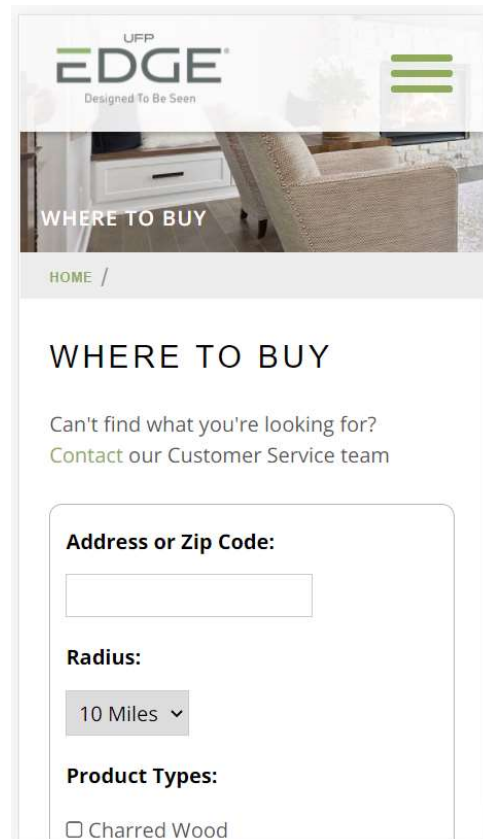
UFP
EDGE
Designed To Be Seen

WHERE TO BUY

HOME /

WHERE TO BUY

Can't find what you're looking for? Contact our Customer Service team

Address or Zip Code:

Radius:

10 Miles

Product Types:

Charred Wood